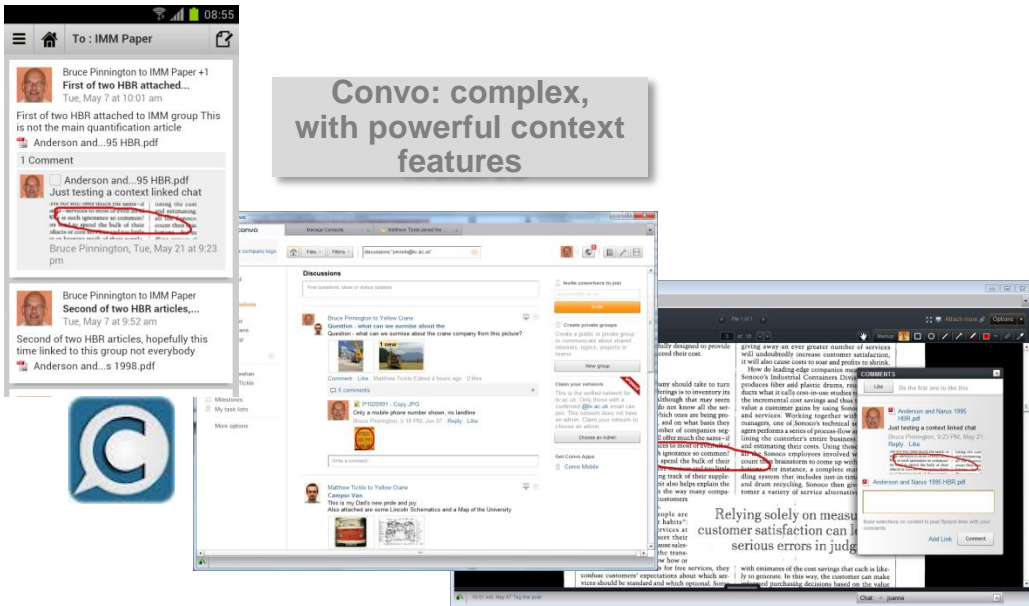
08:55

To : IMM Paper

Bruce Pinnington to IMM Paper +1
First of two HBR attached...
Tue, May 7 at 10:01 am

First of two HBR attached to IMM group This is not the main quantification article

Anderson and...95 HBR.pdf

1 Comment

Anderson and...95 HBR.pdf
Just testing a context linked chat

Bruce Pinnington, Tue, May 21 at 9:23 pm

Bruce Pinnington to IMM Paper
Second of two HBR articles,...
Tue, May 7 at 9:52 am

Second of two HBR articles, hopefully this time linked to this group not everybody

Anderson and...s 1998.pdf

Convo: complex, with powerful context features

Discussions

Bruce Pinnington to Yellow Crane
Question - what can we surmise about the

Matthew Tickle to Yellow Crane
Camper Van
This is my Dad's new pride and joy.
Also attached are some Lincoln Schematics and a Map of the University

Invite coworkers to join

Create private groups

New group

Claim your network

Choose an Admin

Get Convo Apps

Convo Mobile

Milestones

My task lists

More options

COMMENTS

Like

Be the first one to like this

Anderson and Narus 1995 HBR.pdf
Just testing a context linked chat

Anderson and Narus 1995 HBR.pdf

Add Link

Comment

Relying solely on measu customer satisfaction can l serious errors in judg

Chat

Options